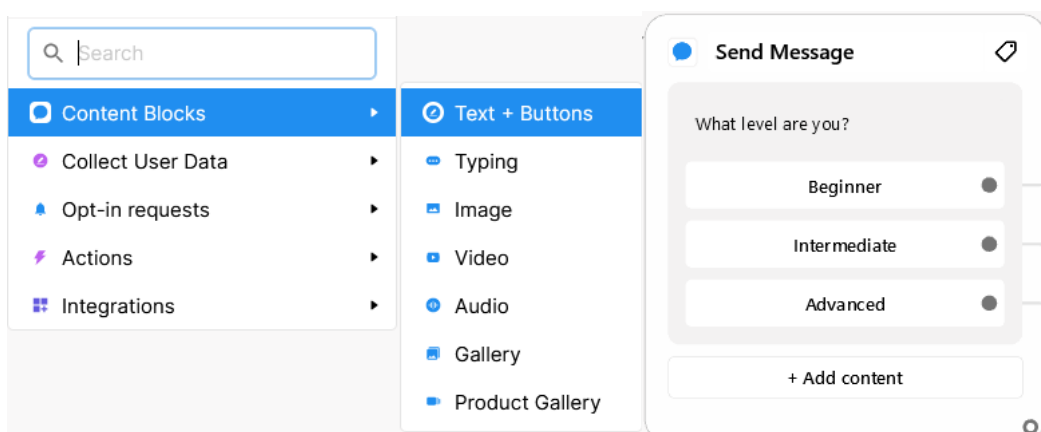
Search

Content Blocks
Collect User Data
Opt-in requests
Actions
Integrations

Text + Buttons
Typing
Image
Video
Audio
Gallery
Product Gallery

Send Message

What level are you?

Beginner
Intermediate
Advanced

+ Add content